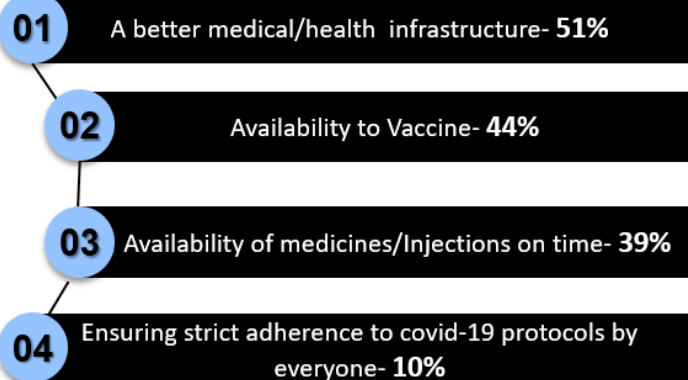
01 A better medical/health infrastructure- 51%

02 Availability to Vaccine- 44%

03 Availability of medicines/Injections on time- 39%

04 Ensuring strict adherence to covid-19 protocols by everyone- 10%